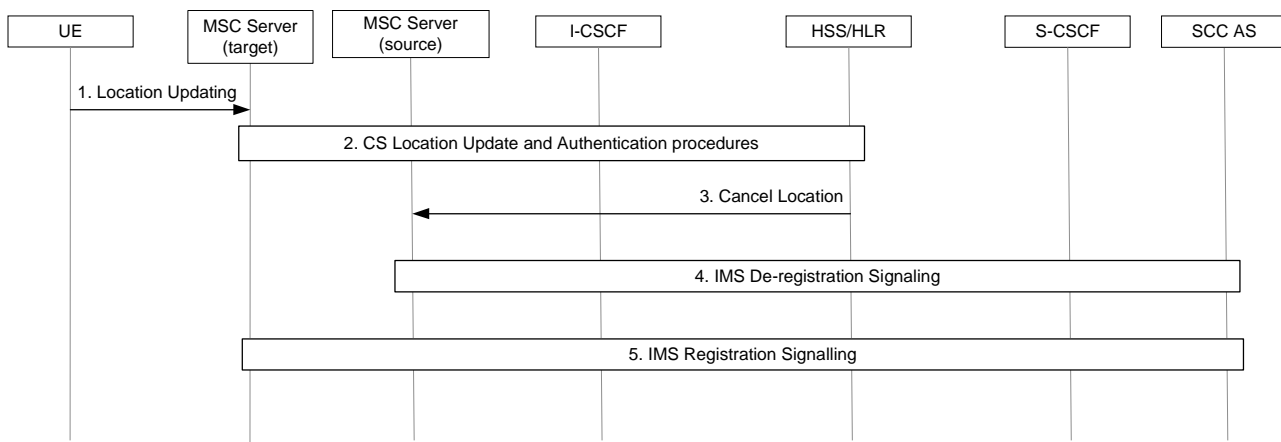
UE

MSC Server (target)

MSC Server (source)

I-CSCF

HSS/HLR

S-CSCF

SCC AS

1. Location Updating

2. CS Location Update and Authentication procedures

3. Cancel Location

4. IMS De-registration Signaling

5. IMS Registration Signalling